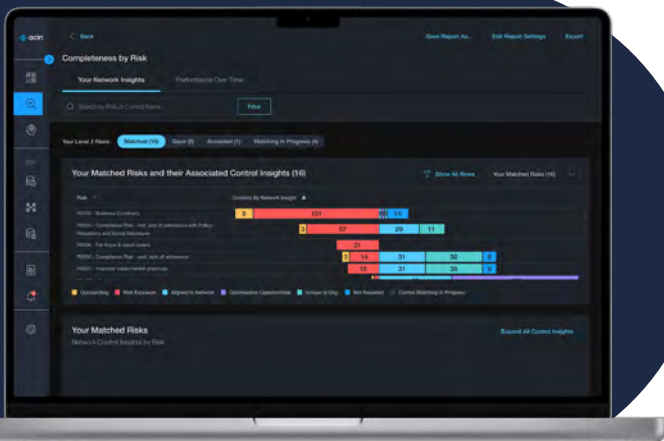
acin

Back

Save Report As...

Edit Report Settings

Export

Completeness by Risk

Your Network Insights

Performance Over Time

Search by Risk or Control Name

Filter

Your Level 2 Risks

Matched (16)

Gaps (0)

Accepted (1)

Matching in Progress (4)

Your Matched Risks and their Associated Control Insights (16)

Show All Rows

Your Matched Risks (16)

Risk

Controls By Network Insight

R0006 - Business Continuity

8

101

10

R0010 - Compliance Risk - incl. lack of adherence with Policy, Regulatory and Social Disclosure

3

57

29

11

R0006 - Fat finger & batch orders

21

R0007 - Compliance Risk - excl. lack of adherence

3

14

31

30

5

R0007 - Improper trade/market practices

15

31

30

5

Outstanding

Risk Exposure

Aligned to Network

Optimisation Opportunities

Unique to Org

Not Required

Control Matching in Progress

Your Matched Risks

Network Control Insights by Risk

Expand All Control Insights